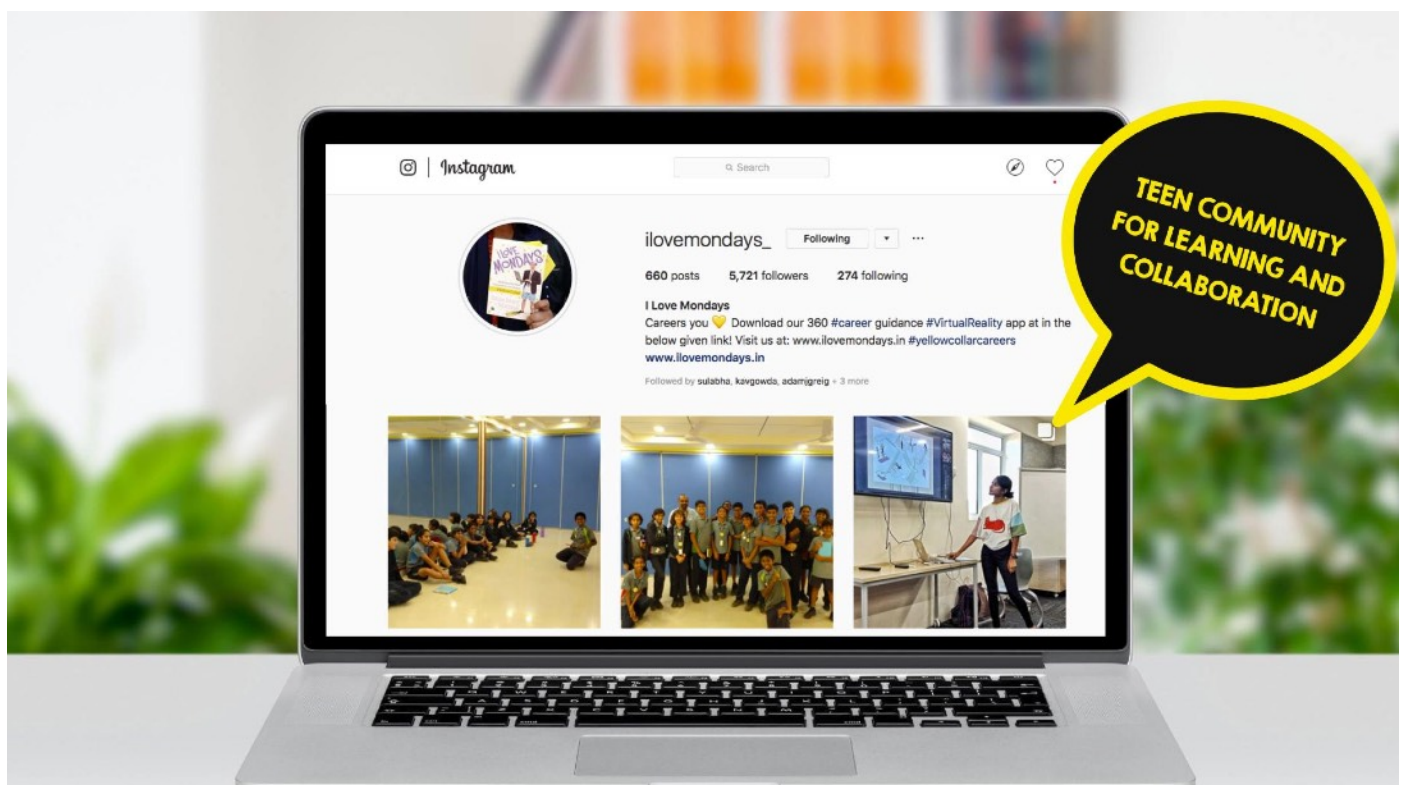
Instagram

Search

ilovemondays_ Following ▾ ···

660 posts 5,721 followers 274 following

I Love Mondays
Careers you 💛 Download our 360 #career guidance #VirtualReality app at in the below given link! Visit us at: www.ilovemondays.in #yellowcollarcareers
www.ilovemondays.in

Followed by sulabha, kavgowda, adamjgreig + 3 more

I Love Mondays

TEEN COMMUNITY FOR LEARNING AND COLLABORATION